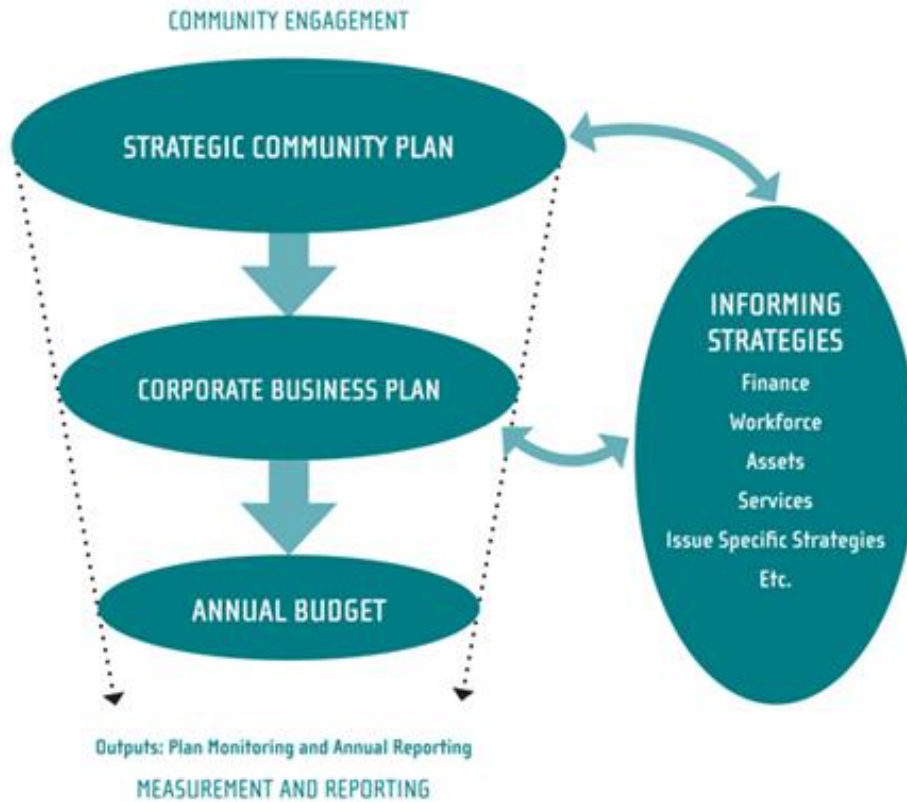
COMMUNITY ENGAGEMENT

STRATEGIC COMMUNITY PLAN

CORPORATE BUSINESS PLAN

ANNUAL BUDGET

INFORMING STRATEGIES

Finance

Workforce

Assets

Services

Issue Specific Strategies

Etc.

Outputs: Plan Monitoring and Annual Reporting

MEASUREMENT AND REPORTING